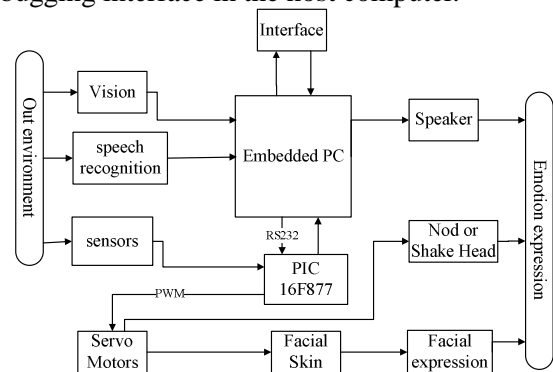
bugging interface in the host computer.

Interface

Out environment

Vision

speech recognition

Embedded PC

Speaker

Emotion expression

sensors

RS232

PIC 16F877

Nod or Shake Head

PWM

Servo Motors

Facial Skin

Facial expression